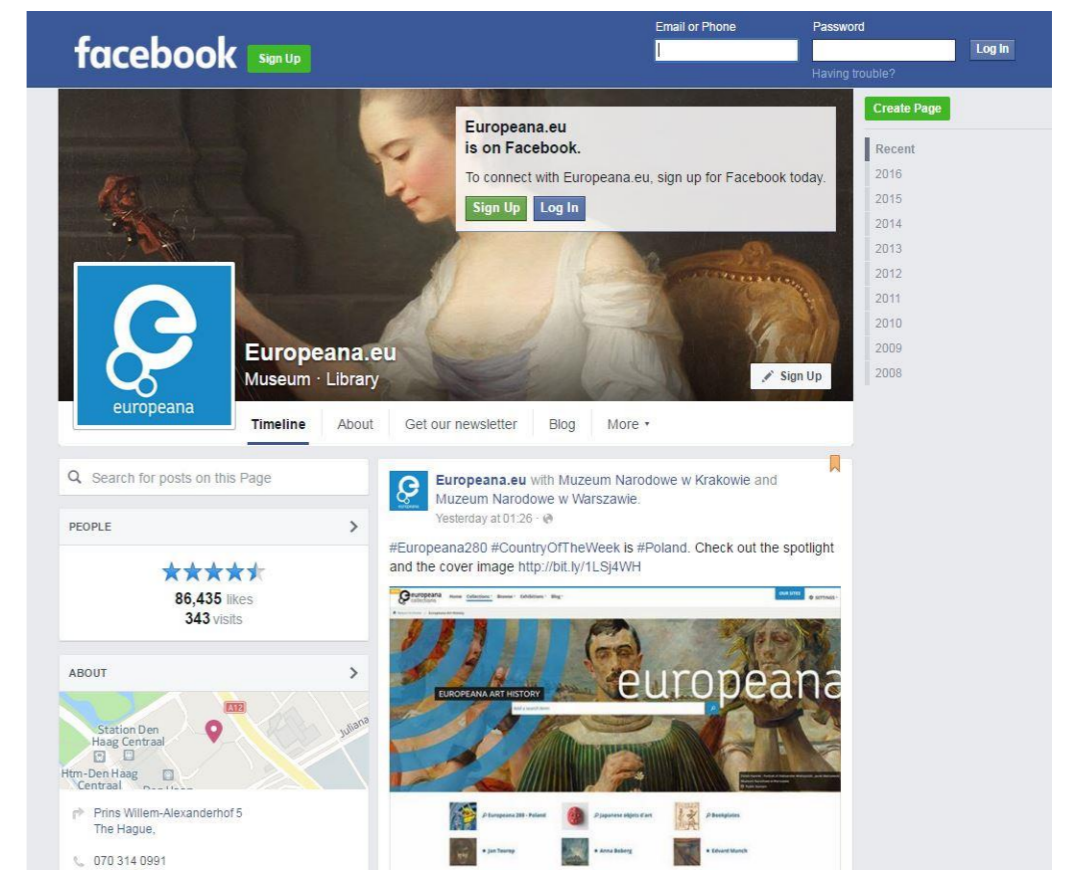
facebook Sign Up

Email or Phone

Password

Log In

Having trouble?

Create Page

Europeana.eu is on Facebook.

To connect with Europeana.eu, sign up for Facebook today.

Sign Up Log In

Recent
2016
2015
2014
2013
2012
2011
2010
2009
2008

europeana

Europeana.eu
Museum · Library

Sign Up

Timeline About Get our newsletter Blog More ▾

Search for posts on this Page

PEOPLE

86,435 likes
343 visits

ABOUT

A12
Station Den Haag Centraal
Htm-Den Haag Centraal
Juliana

Prins Willem-Alexanderhof 5
The Hague,

070 314 0991

Europeana.eu with Muzeum Narodowe w Krakowie and Muzeum Narodowe w Warszawie.
Yesterday at 01:26 ·

#Europeana280 #CountryOfTheWeek is #Poland. Check out the spotlight and the cover image http://bit.ly/1LSj4WH

europeana collections

EUROPEANA ART HISTORY

europeana

Europeana 280 - Poland
Japanese objets d'art
Bookplates
Jan Toorop
Anna Boberg
Edvard Munch